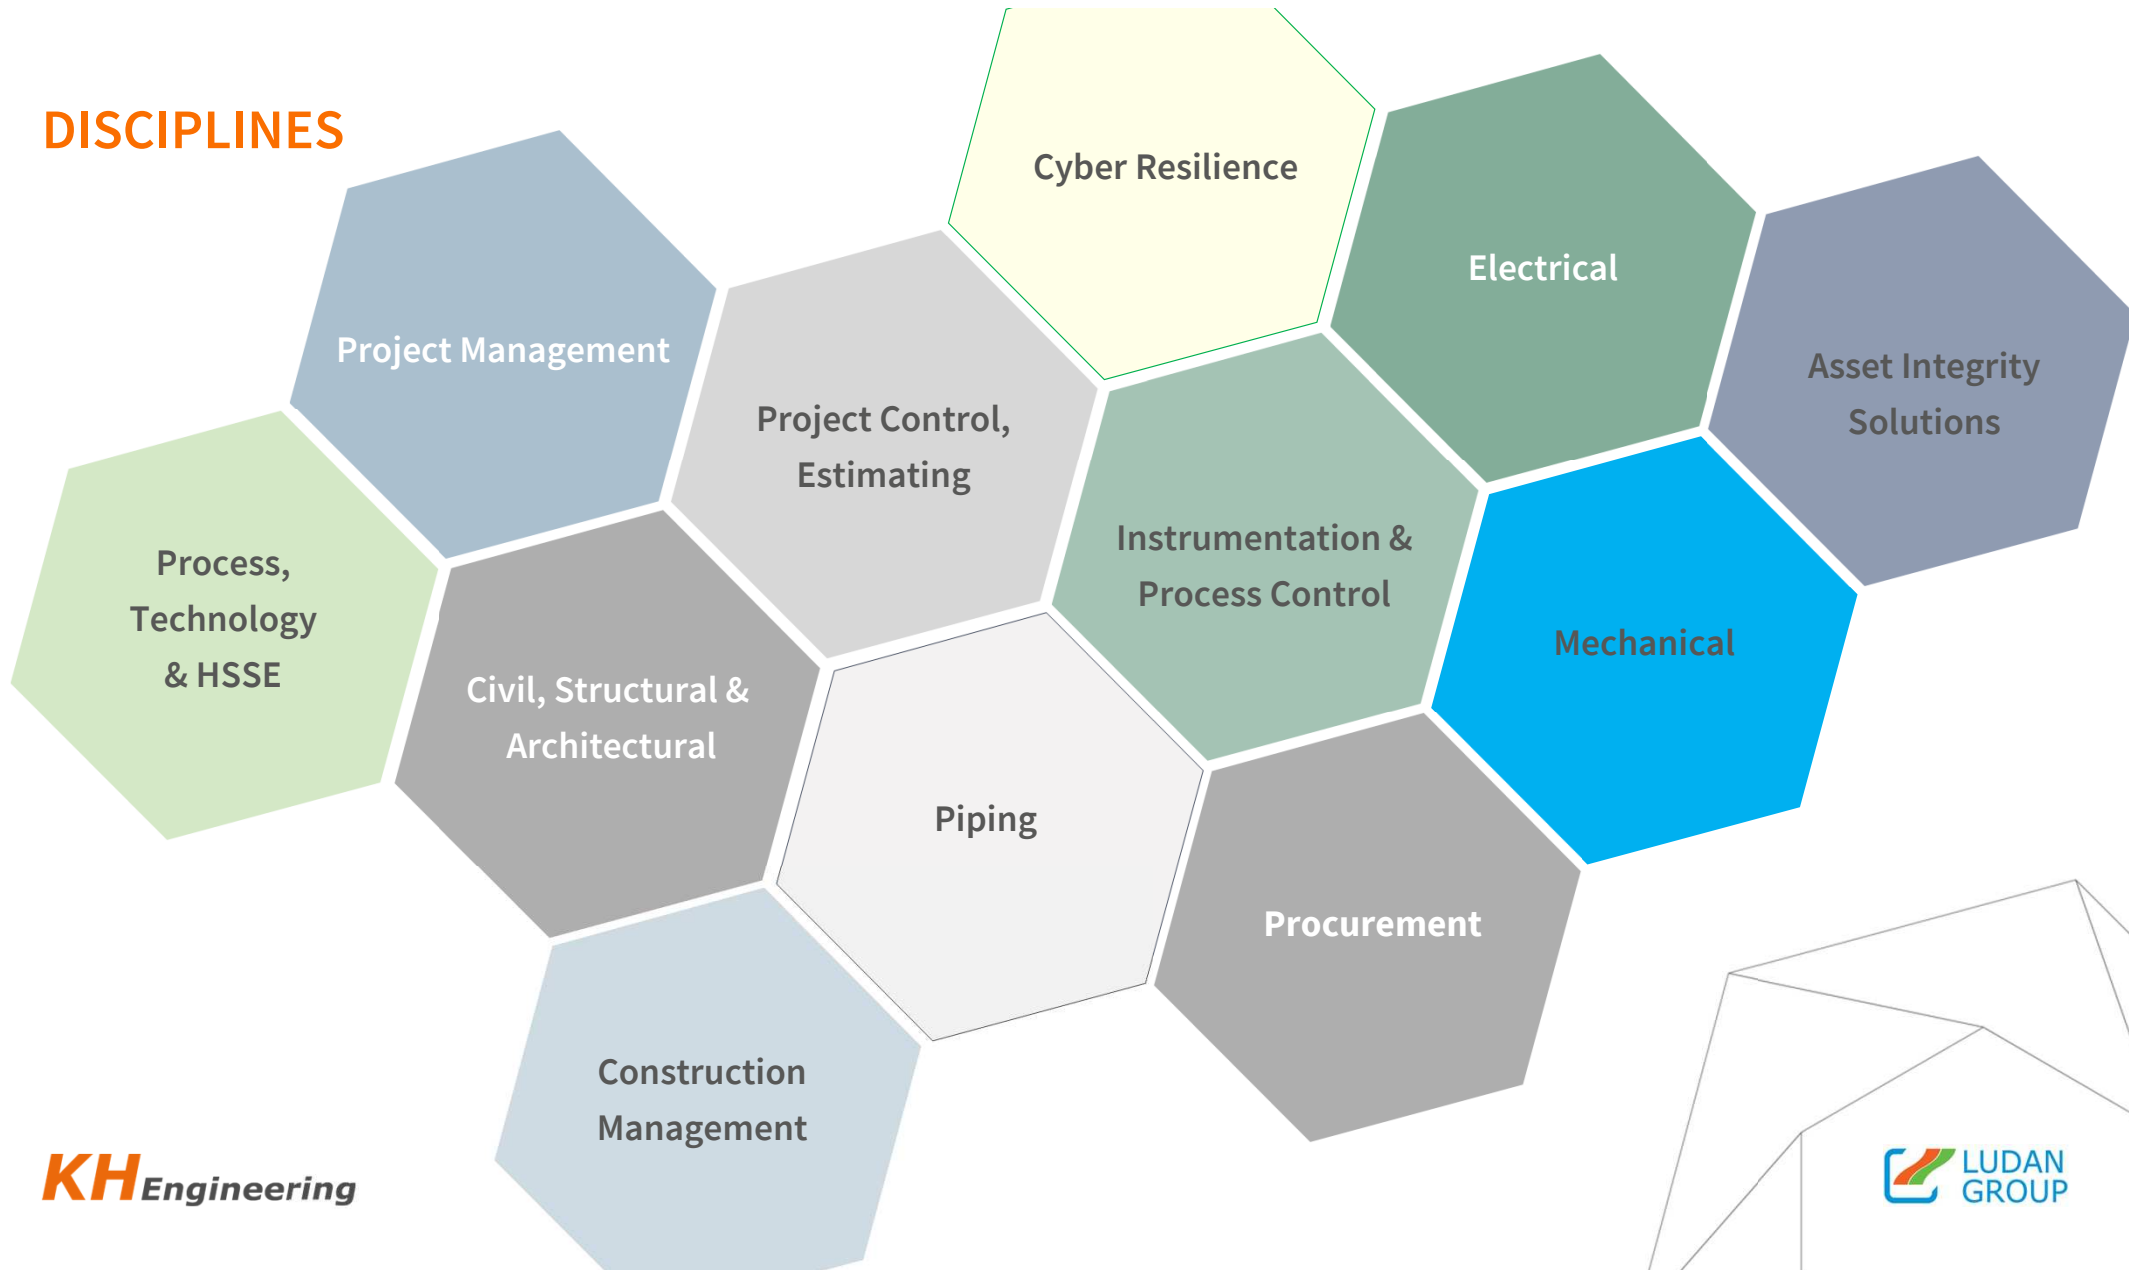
DISCIPLINES

Cyber Resilience

Electrical

Project Management

Asset Integrity Solutions

Project Control, Estimating

Instrumentation & Process Control

Process, Technology & HSSE

Mechanical

Civil, Structural & Architectural

Piping

Procurement

Construction Management

KH Engineering

LUDAN GROUP